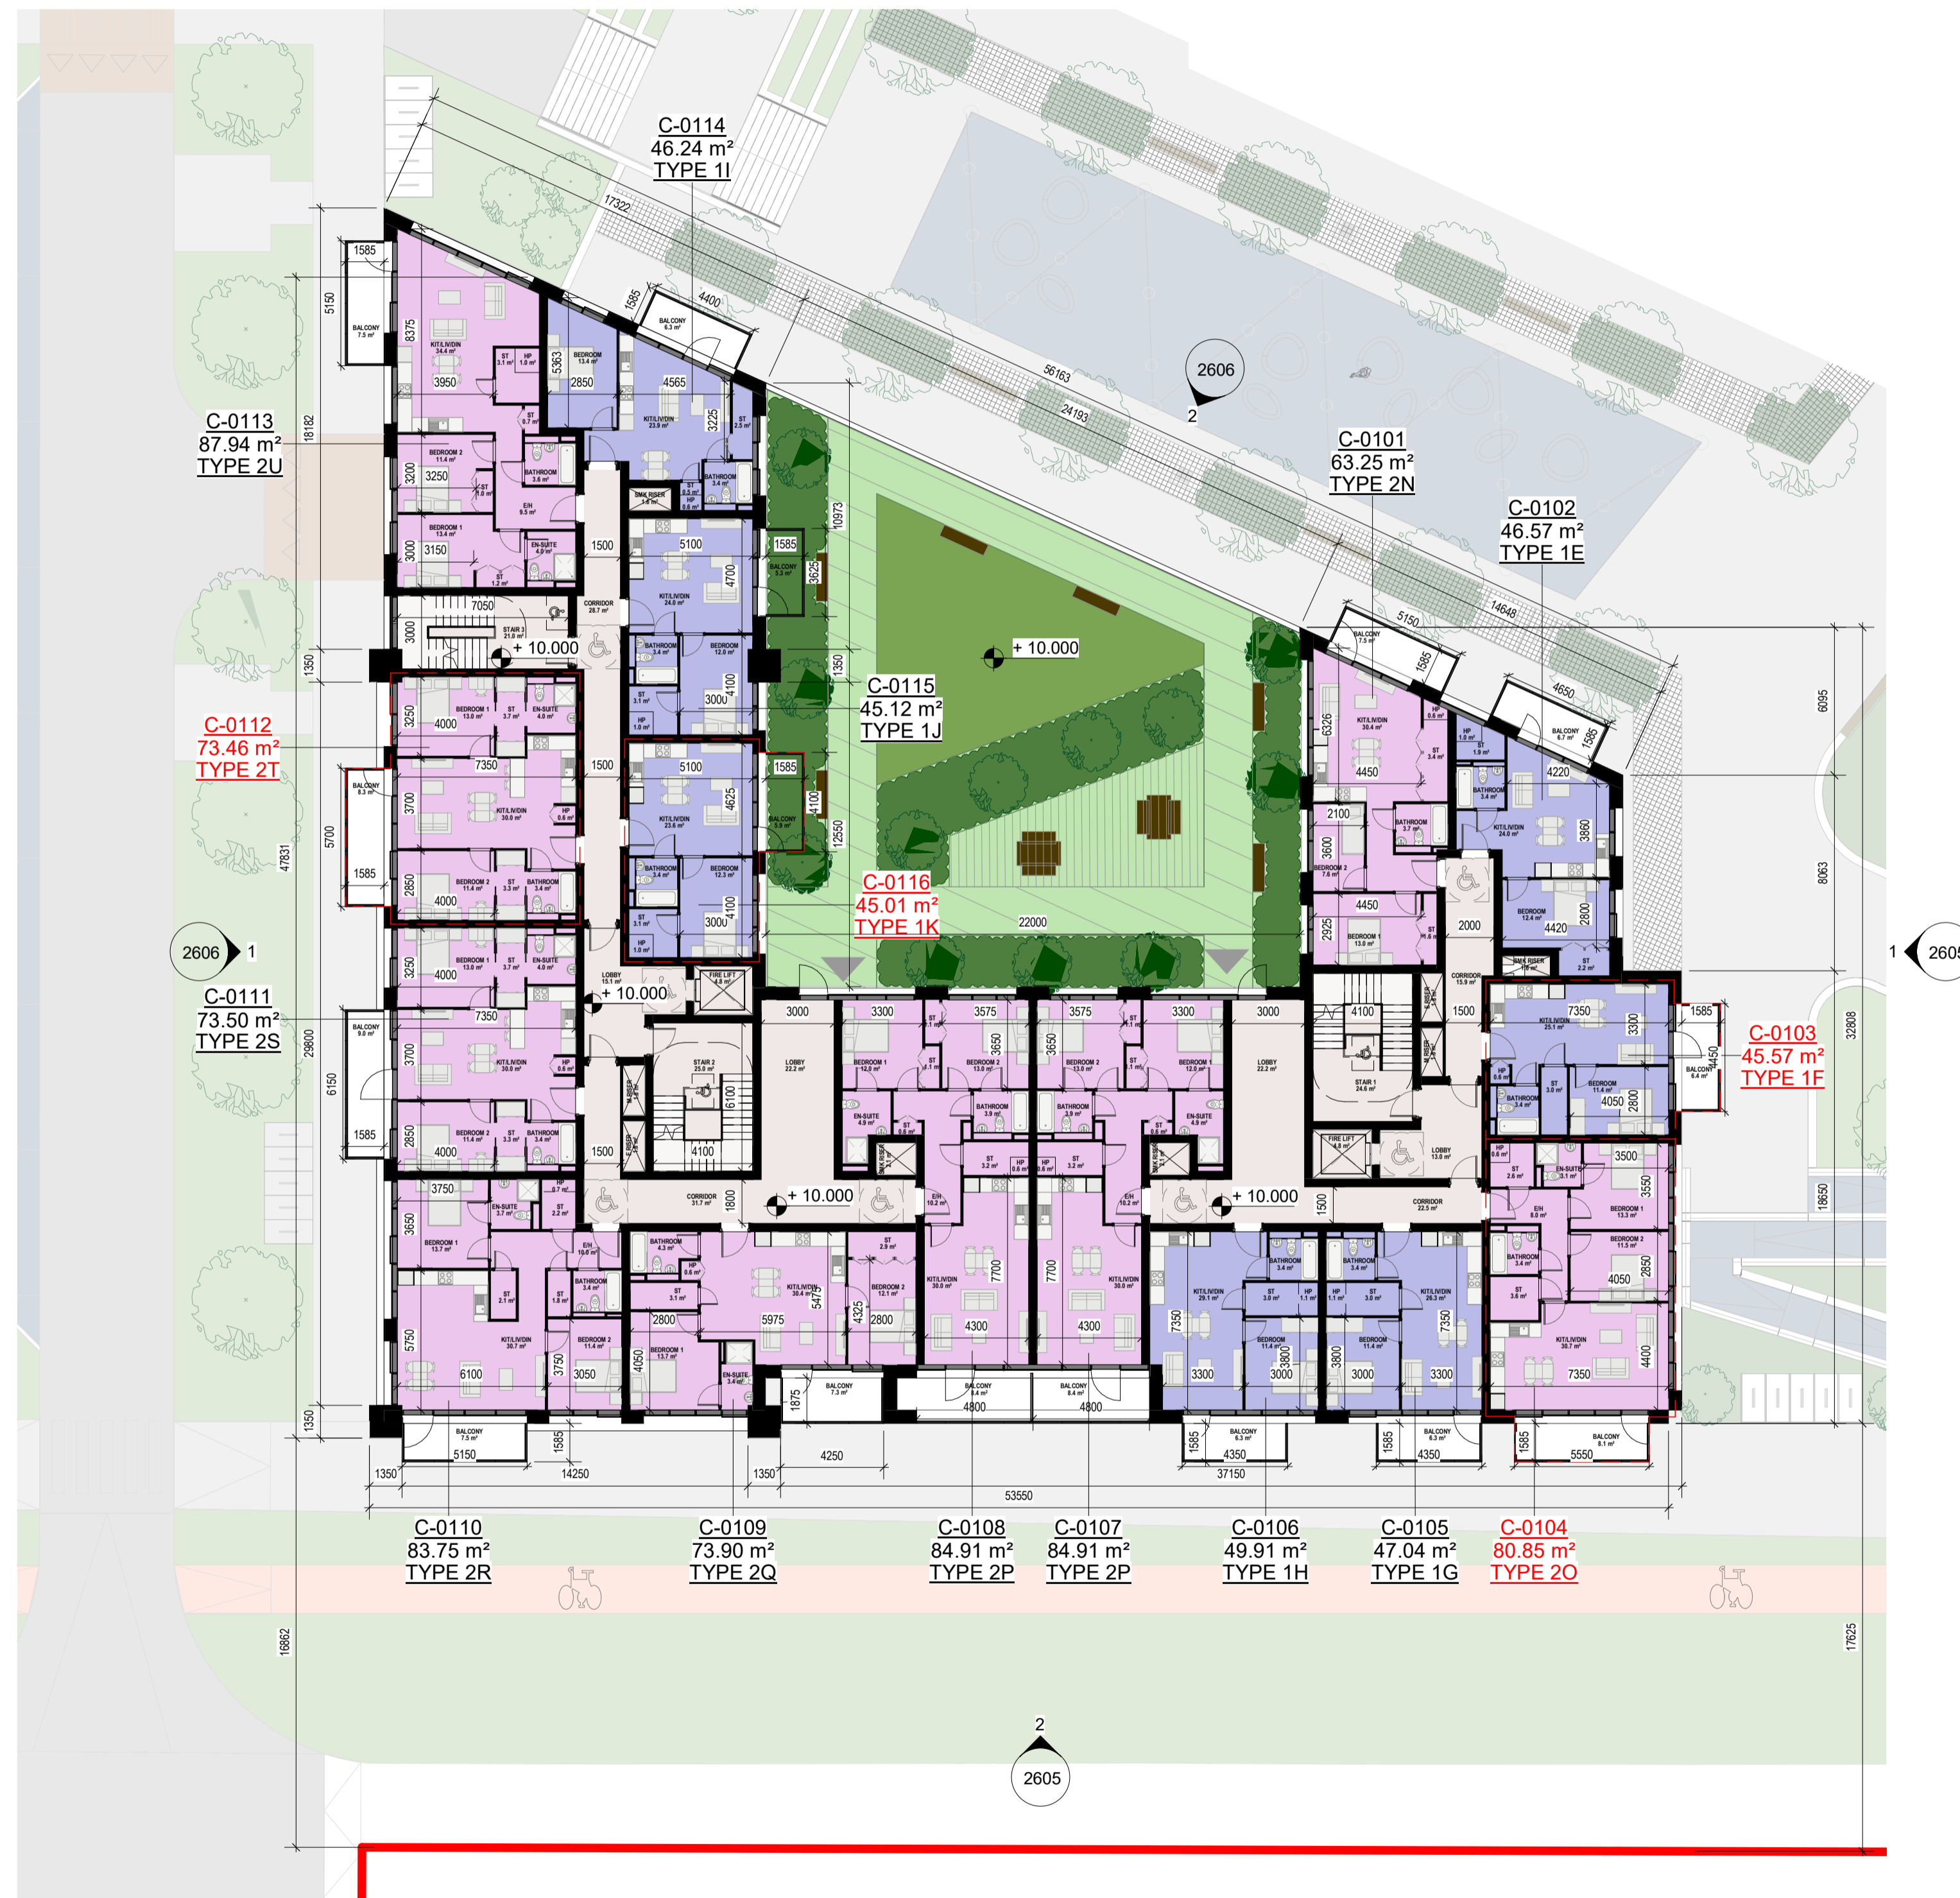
C-0114
46.24 m²
TYPE 1I

C-0113
87.94 m²
TYPE 2U

C-0112
73.46 m²
TYPE 2T

C-0111
73.50 m²
TYPE 2S

C-0115
45.12 m²
TYPE 1J

C-0116
45.01 m²
TYPE 1K

C-0101
63.25 m²
TYPE 2N

C-0102
46.57 m²
TYPE 1E

C-0103
45.57 m²
TYPE 1F

2606
2
2606
1
1
2605
2
2605

+ 10.000
+ 10.000
+ 10.000
+ 10.000
+ 10.000

17322
4400
1585
1585
5150
8375
18182
29800
47831
5700
6150
1350
1350
1350
56163
24193
10973
12550
22000
14648
5150
4650
1585
6095
8063
32808
18650
17625
16862
53550
14250
37150
4250
1350
1350
5150
5550
4350
4350
4800
4800

C-0110
83.75 m²
TYPE 2R

C-0109
73.90 m²
TYPE 2Q

C-0108
84.91 m²
TYPE 2P

C-0107
84.91 m²
TYPE 2P

C-0106
49.91 m²
TYPE 1H

C-0105
47.04 m²
TYPE 1G

C-0104
80.85 m²
TYPE 2O